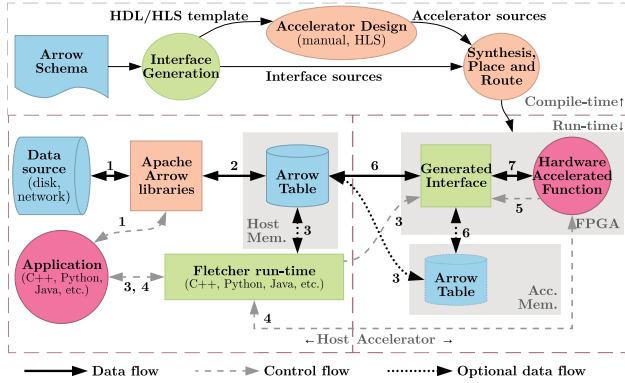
HDL/HLS template

Accelerator Design (manual, HLS)

Accelerator sources

Arrow Schema

Interface Generation

Interface sources

Synthesis, Place and Route

Compile-time↑

Run-time↓

Data source (disk, network)

1

Apache Arrow libraries

2

Arrow Table

6

Generated Interface

7

Hardware Accelerated Function

1

Host Mem.

3

3

5

FPGA

Application (C++, Python, Java, etc.)

3, 4

Fletcher run-time (C++, Python, Java, etc.)

3

6

Arrow Table

Acc. Mem.

4

←Host Accelerator →

Data flow

Control flow

Optional data flow